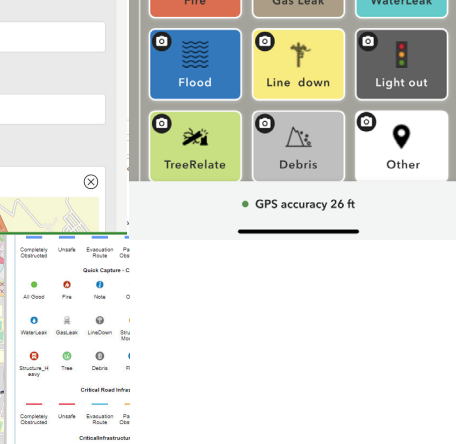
Fire
Gas Leak
WaterLeak
Flood
Line down
Light out
TreeRelate
Debris
Other
GPS accuracy 26 ft

Completely Obstructed
Unsafe
Evacuation Route
Pa
Quick Capture - C
All Good
Fire
Note
O
WaterLeak
GasLeak
LineDown
Stru Mo
Structure_Heavy
Tree
Debris
Critical Road Infras
Completely Obstructed
Unsafe
Evacuation Route
Pa Obs
CriticalInfrastructu